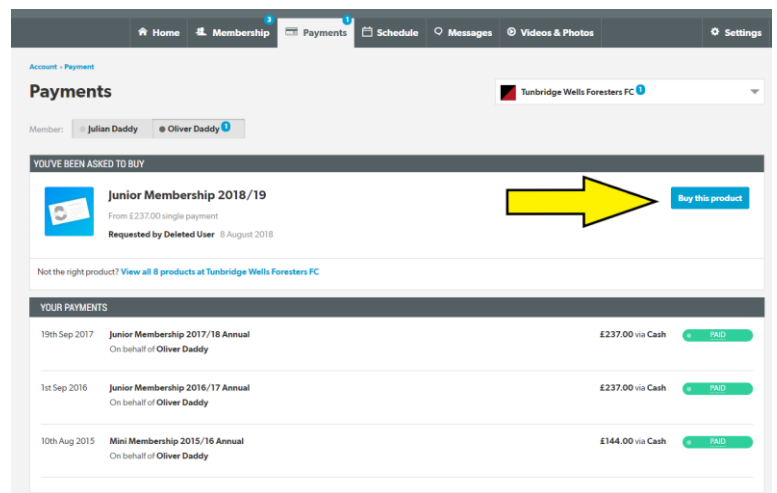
Home Membership 3 Payments 1 Schedule Messages Videos & Photos Settings

Account › Payment

Payments

Tunbridge Wells Foresters FC 1

Member: Julian Daddy Oliver Daddy 1

YOU'VE BEEN ASKED TO BUY

Junior Membership 2018/19

From £237.00 single payment

Requested by Deleted User 8 August 2018

Buy this product

Not the right product? View all 8 products at Tunbridge Wells Foresters FC

YOUR PAYMENTS

19th Sep 2017 Junior Membership 2017/18 Annual
On behalf of Oliver Daddy
£237.00 via Cash PAID

1st Sep 2016 Junior Membership 2016/17 Annual
On behalf of Oliver Daddy
£237.00 via Cash PAID

10th Aug 2015 Mini Membership 2015/16 Annual
On behalf of Oliver Daddy
£144.00 via Cash PAID